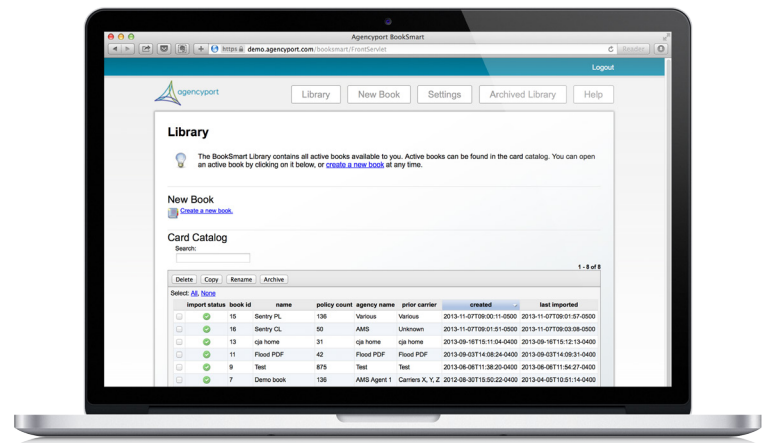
Agencyport BookSmart

https demo.agencyport.com/booksmart/FrontServlet

Reader

Logout

agencyport

Library New Book Settings Archived Library Help

Library

The BookSmart Library contains all active books available to you. Active books can be found in the card catalog. You can open an active book by clicking on it below, or create a new book at any time.

New Book

Create a new book.

Card Catalog

Search:

1 - 8 of 8

Delete Copy Rename Archive

Select: All, None

| | import status | book id | name | policy count | agency name | prior carrier | created | last imported |
|---|---|---|---|---|---|---|---|---|
| | | 15 | Sentry PL | 136 | Various | Various | 2013-11-07T09:00:11-0500 | 2013-11-07T09:01:57-0500 |
| | | 16 | Sentry CL | 50 | AMS | Unknown | 2013-11-07T09:01:51-0500 | 2013-11-07T09:03:08-0500 |
| | | 13 | cja home | 31 | cja home | cja home | 2013-09-16T15:11:04-0400 | 2013-09-16T15:12:13-0400 |
| | | 11 | Flood PDF | 42 | Flood PDF | Flood PDF | 2013-09-03T14:08:24-0400 | 2013-09-03T14:09:31-0400 |
| | | 9 | Test | 875 | Test | Test | 2013-06-06T11:38:20-0400 | 2013-06-06T11:54:27-0400 |
| | | 7 | Demo book | 136 | AMS Agent 1 | Carriers X, Y, Z | 2012-08-30T15:50:22-0400 | 2013-04-05T10:51:14-0400 |